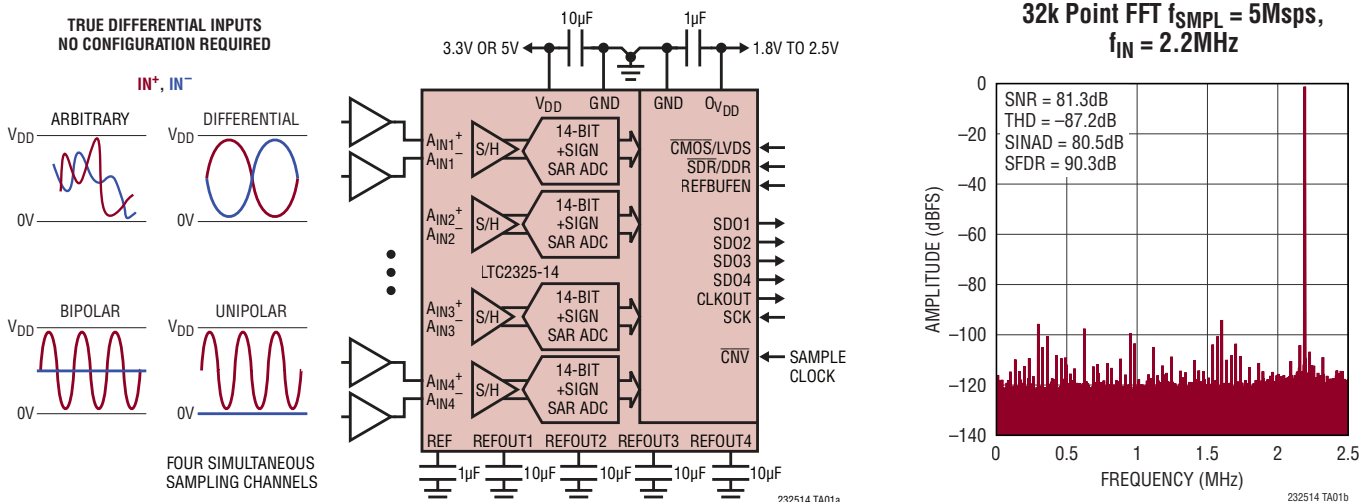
TRUE DIFFERENTIAL INPUTS
NO CONFIGURATION REQUIRED

IN$^+$, IN$^-$

ARBITRARY
$V_{DD}$
0V

DIFFERENTIAL
$V_{DD}$
0V

BIPOLAR
$V_{DD}$
0V

UNIPOLAR
$V_{DD}$
0V

FOUR SIMULTANEOUS SAMPLING CHANNELS

10µF
1µF
3.3V OR 5V
1.8V TO 2.5V
$V_{DD}$ GND GND $OV_{DD}$

$A_{IN1}^+$ $A_{IN1}^-$ S/H 14-BIT +SIGN SAR ADC
$A_{IN2}^+$ $A_{IN2}^-$ S/H 14-BIT +SIGN SAR ADC
LTC2325-14
$A_{IN3}^+$ $A_{IN3}^-$ S/H 14-BIT +SIGN SAR ADC
$A_{IN4}^+$ $A_{IN4}^-$ S/H 14-BIT +SIGN SAR ADC

$\overline{CMOS}$/LVDS
$\overline{SDR}$/DDR
REFBUFEN
SDO1
SDO2
SDO3
SDO4
CLKOUT
SCK
$\overline{CNV}$
SAMPLE CLOCK

REF REFOUT1 REFOUT2 REFOUT3 REFOUT4
1µF 10µF 10µF 10µF 10µF

232514 TA01a

32k Point FFT $f_{SMPL}$ = 5Msps, $f_{IN}$ = 2.2MHz

SNR = 81.3dB
THD = –87.2dB
SINAD = 80.5dB
SFDR = 90.3dB

AMPLITUDE (dBFS)
0
–20
–40
–60
–80
–100
–120
–140
0 0.5 1 1.5 2 2.5
FREQUENCY (MHz)

232514 TA01b